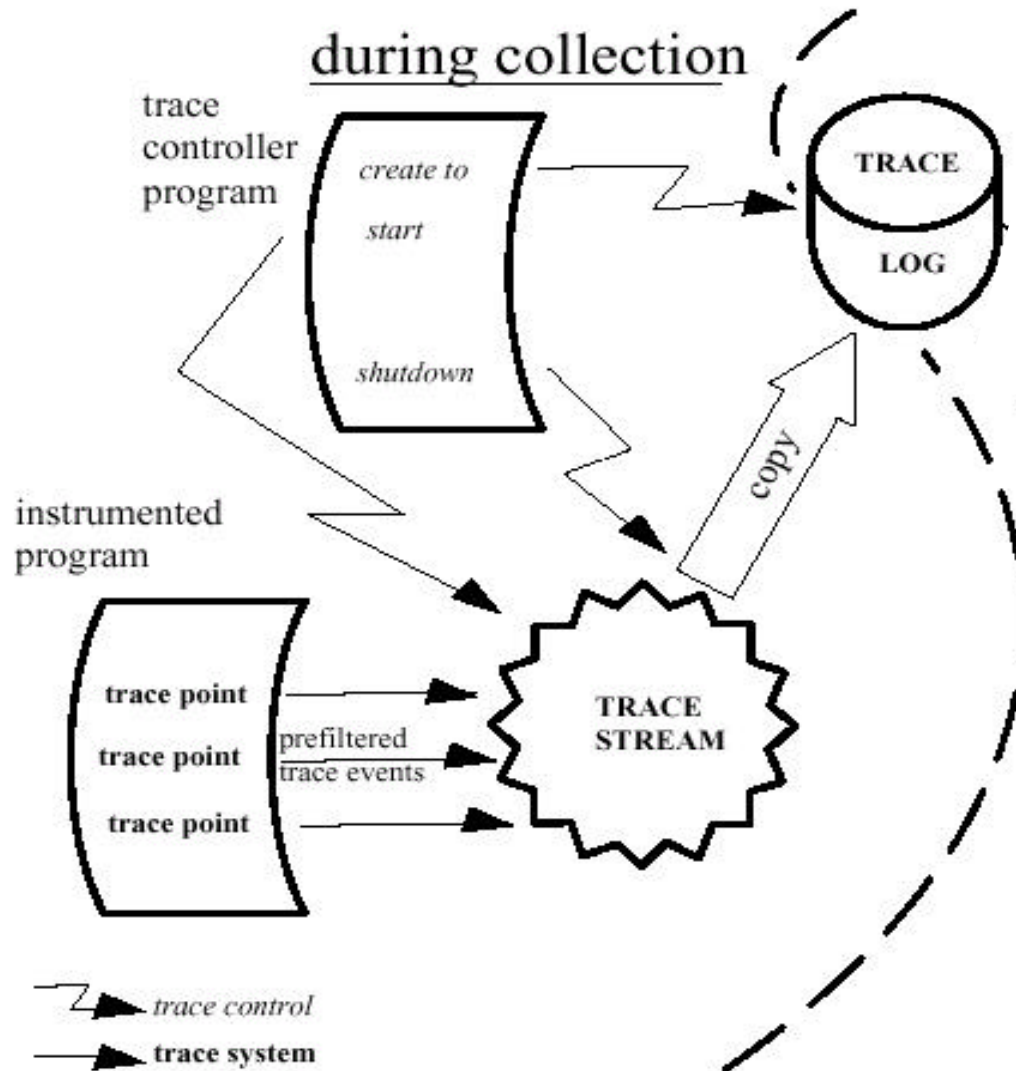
during collection

trace controller program

create to

start

shutdown

TRACE

LOG

copy

instrumented program

trace point

trace point

trace point

prefiltered trace events

TRACE STREAM

trace control

trace system